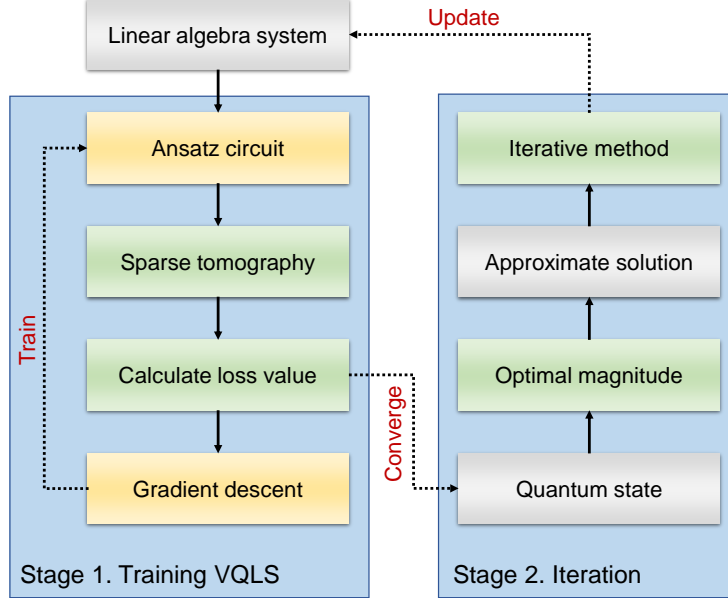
Update

Linear algebra system

Ansatz circuit

Sparse tomography

Train

Calculate loss value

Gradient descent

Stage 1. Training VQLS

Converge

Iterative method

Approximate solution

Optimal magnitude

Quantum state

Stage 2. Iteration